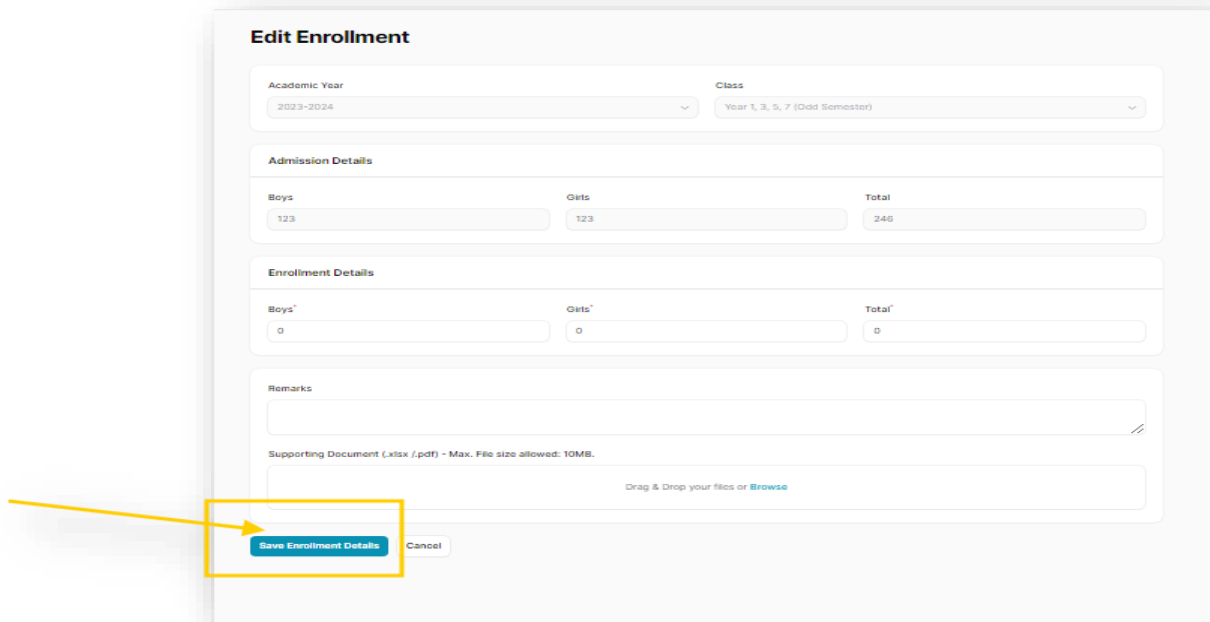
Edit Enrollment

Academic Year
2023-2024

Class
Year 1, 3, 5, 7 (Odd Semester)

Admission Details

Boys
123

Girls
123

Total
246

Enrollment Details

Boys*
0

Girls*
0

Total*
0

Remarks

Supporting Document (.xlsx /.pdf) - Max. File size allowed: 10MB.

Drag & Drop your files or Browse

Save Enrollment Details

Cancel